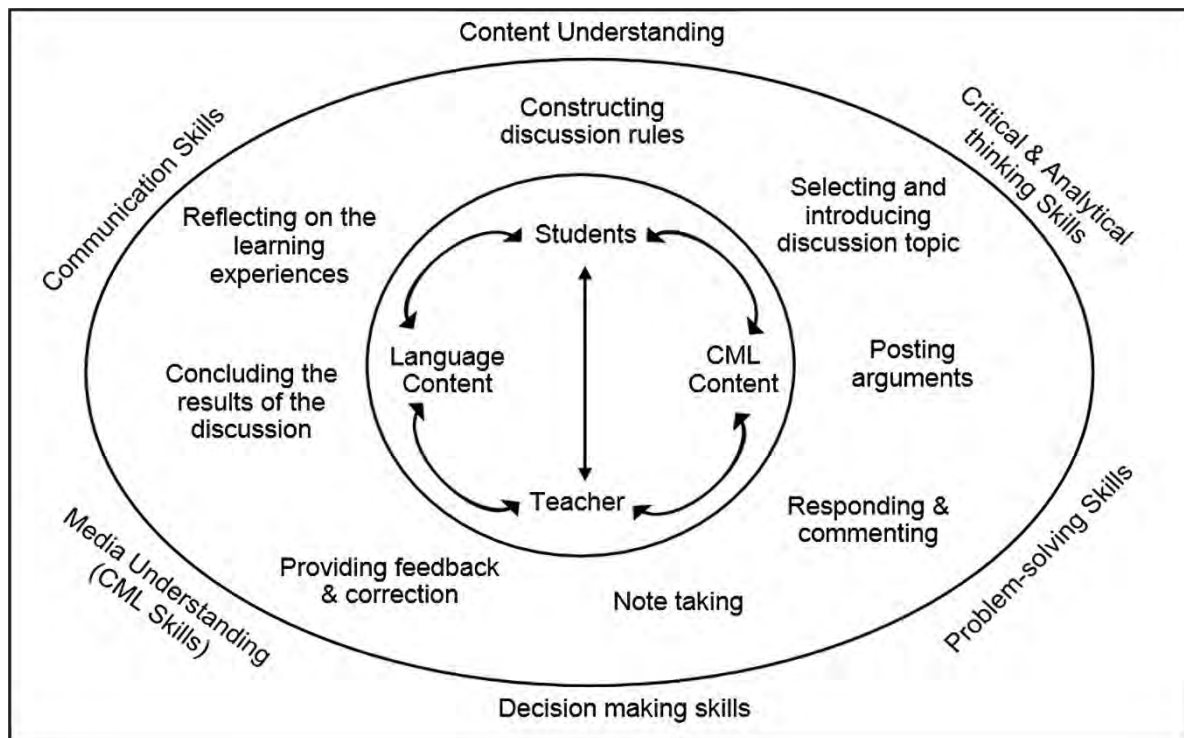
Content Understanding

Communication Skills

Critical & Analytical thinking Skills

Constructing discussion rules

Selecting and introducing discussion topic

Reflecting on the learning experiences

Students

Language Content

CML Content

Posting arguments

Concluding the results of the discussion

Teacher

Responding & commenting

Media Understanding (CML Skills)

Providing feedback & correction

Note taking

Problem-solving Skills

Decision making skills